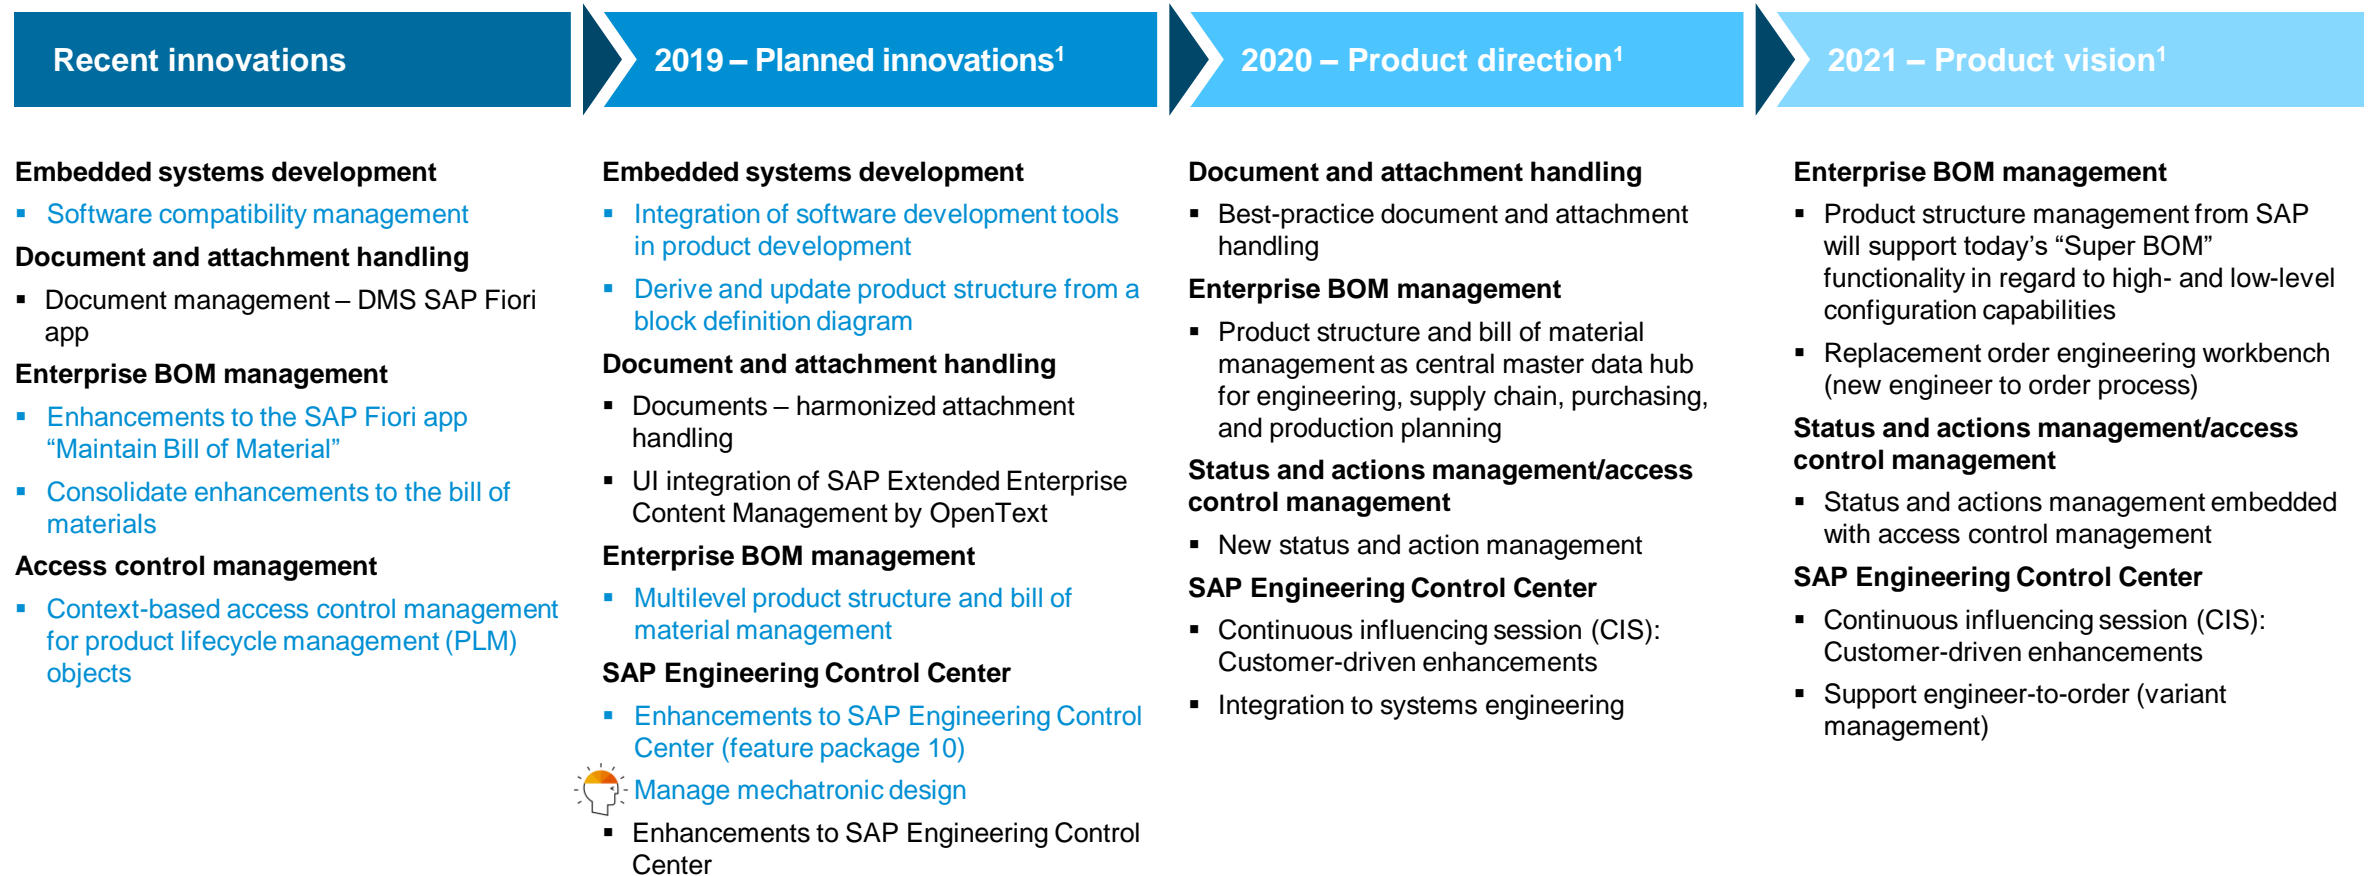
Recent innovations

Embedded systems development
- Software compatibility management

Document and attachment handling
- Document management – DMS SAP Fiori app

Enterprise BOM management
- Enhancements to the SAP Fiori app "Maintain Bill of Material"
- Consolidate enhancements to the bill of materials

Access control management
- Context-based access control management for product lifecycle management (PLM) objects

2019 – Planned innovations$^1$

Embedded systems development
- Integration of software development tools in product development
- Derive and update product structure from a block definition diagram

Document and attachment handling
- Documents – harmonized attachment handling
- UI integration of SAP Extended Enterprise Content Management by OpenText

Enterprise BOM management
- Multilevel product structure and bill of material management

SAP Engineering Control Center
- Enhancements to SAP Engineering Control Center (feature package 10)
- Manage mechatronic design
- Enhancements to SAP Engineering Control Center

2020 – Product direction$^1$

Document and attachment handling
- Best-practice document and attachment handling

Enterprise BOM management
- Product structure and bill of material management as central master data hub for engineering, supply chain, purchasing, and production planning

Status and actions management/access control management
- New status and action management

SAP Engineering Control Center
- Continuous influencing session (CIS): Customer-driven enhancements
- Integration to systems engineering

2021 – Product vision$^1$

Enterprise BOM management
- Product structure management from SAP will support today's "Super BOM" functionality in regard to high- and low-level configuration capabilities
- Replacement order engineering workbench (new engineer to order process)

Status and actions management/access control management
- Status and actions management embedded with access control management

SAP Engineering Control Center
- Continuous influencing session (CIS): Customer-driven enhancements
- Support engineer-to-order (variant management)